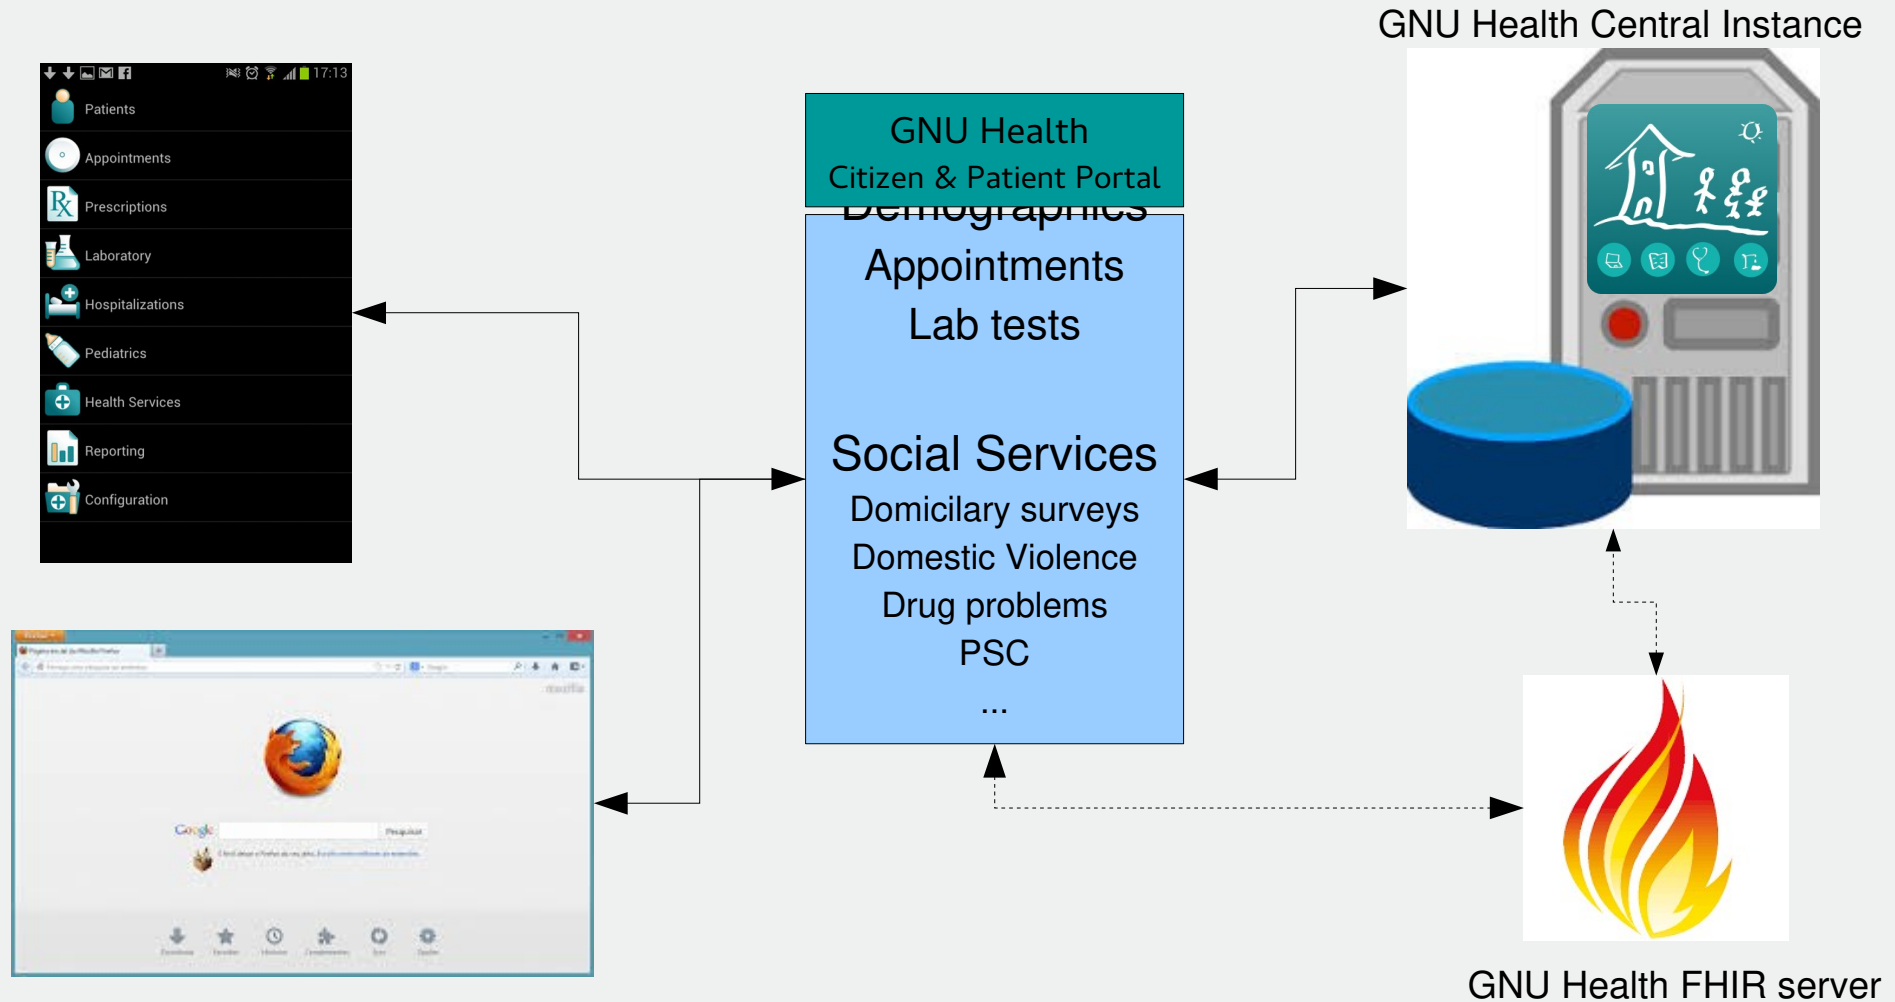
GNU Health Central Instance

17:13

Patients

Appointments

Prescriptions

Laboratory

Hospitalizations

Pediatrics

Health Services

Reporting

Configuration

GNU Health
Citizen & Patient Portal

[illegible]

Appointments

Lab tests

Social Services

Domicilary surveys

Domestic Violence

Drug problems

PSC

...

Google Pesquisar

GNU Health FHIR server